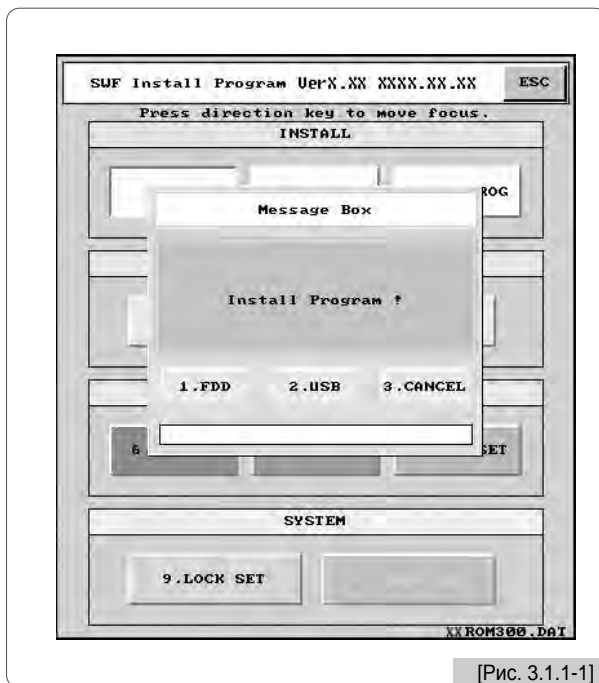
SWF Install Program VerX.XX XXXX.XX.XX ESC

Press direction key to move focus.

INSTALL

ROG

Message Box

Install Program !

1.FDD 2.USB 3.CANCEL

6

SET

SYSTEM

9.LOCK SET

XXROM300.DAI

[Рис. 3.1.1-1]